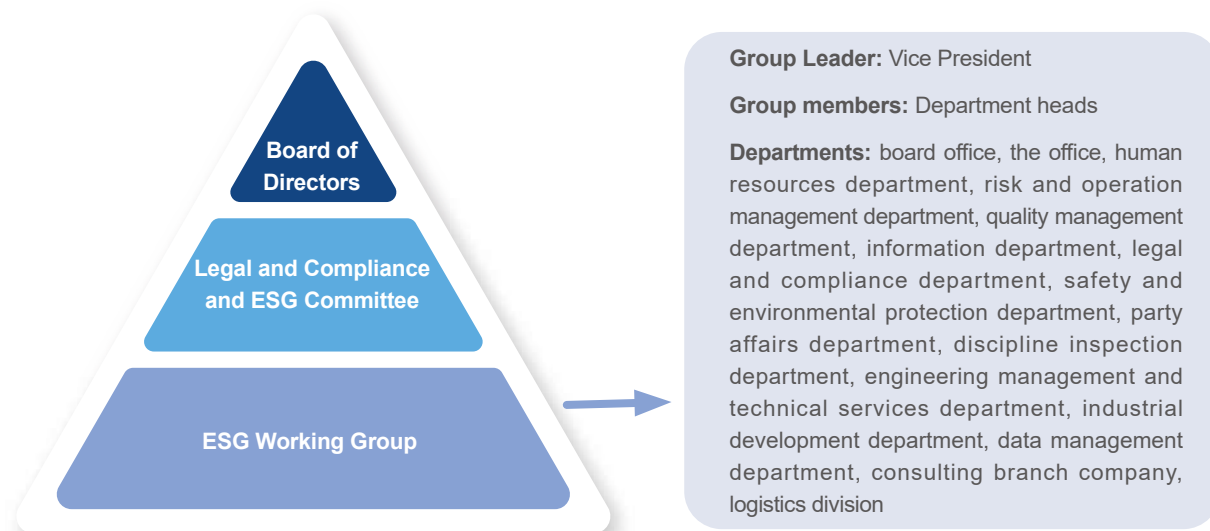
Board of Directors

Legal and Compliance and ESG Committee

ESG Working Group

**Group Leader:** Vice President

**Group members:** Department heads

**Departments:** board office, the office, human resources department, risk and operation management department, quality management department, information department, legal and compliance department, safety and environmental protection department, party affairs department, discipline inspection department, engineering management and technical services department, industrial development department, data management department, consulting branch company, logistics division